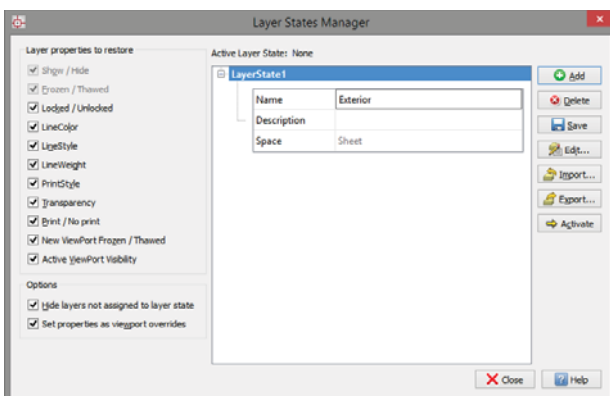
Layer States Manager

Layer properties to restore

Show / Hide

Frozen / Thawed

Locked / Unlocked

LineColor

LineStyle

LineWeight

PrintStyle

Transparency

Print / No print

New ViewPort Frozen / Thawed

Active ViewPort Visibility

Options

Hide layers not assigned to layer state

Set properties as viewport overrides

Active Layer State: None

LayerState1

| Name | Exterior |
|---|---|
| Description | |
| Space | Sheet |

Add

Delete

Save

Edit...

Import...

Export...

Activate

Close

Help